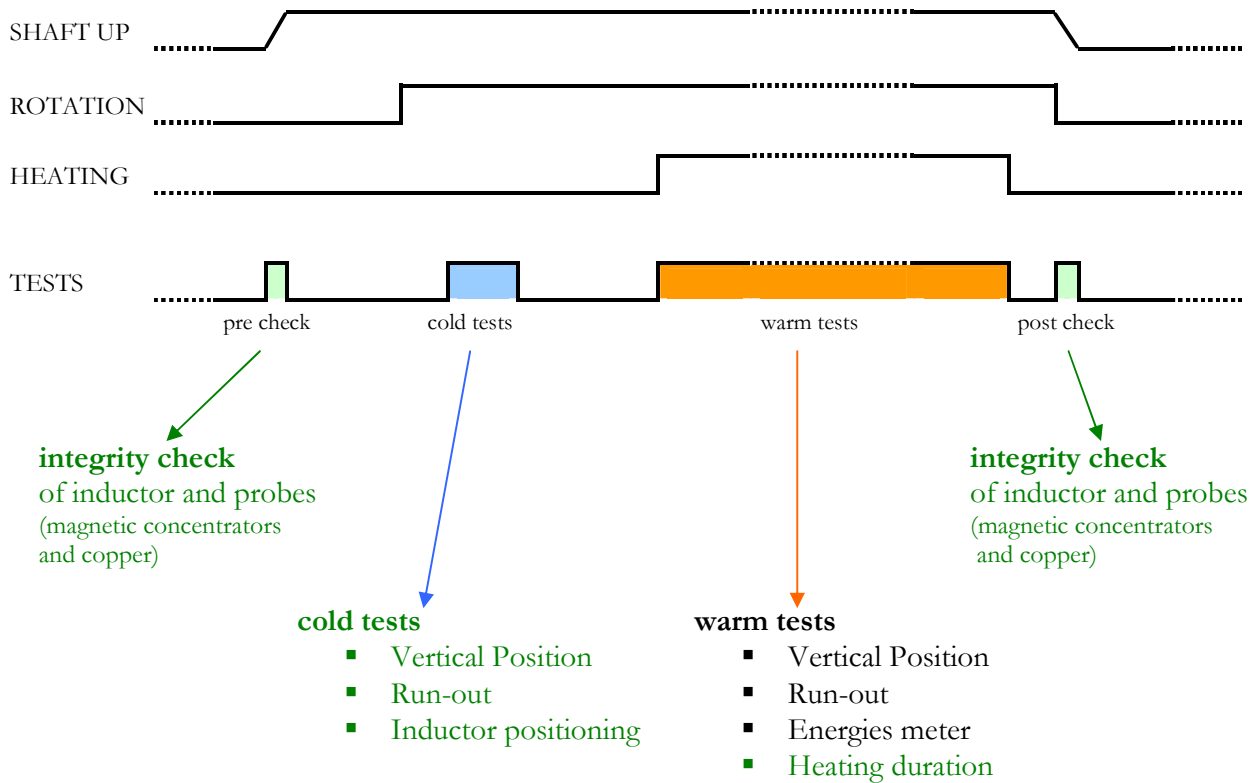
SHAFT UP

ROTATION

HEATING

TESTS

pre check

cold tests

warm tests

post check

**integrity check**
of inductor and probes
(magnetic concentrators and copper)

**integrity check**
of inductor and probes
(magnetic concentrators and copper)

**cold tests**
- Vertical Position
- Run-out
- Inductor positioning

**warm tests**
- Vertical Position
- Run-out
- Energies meter
- Heating duration